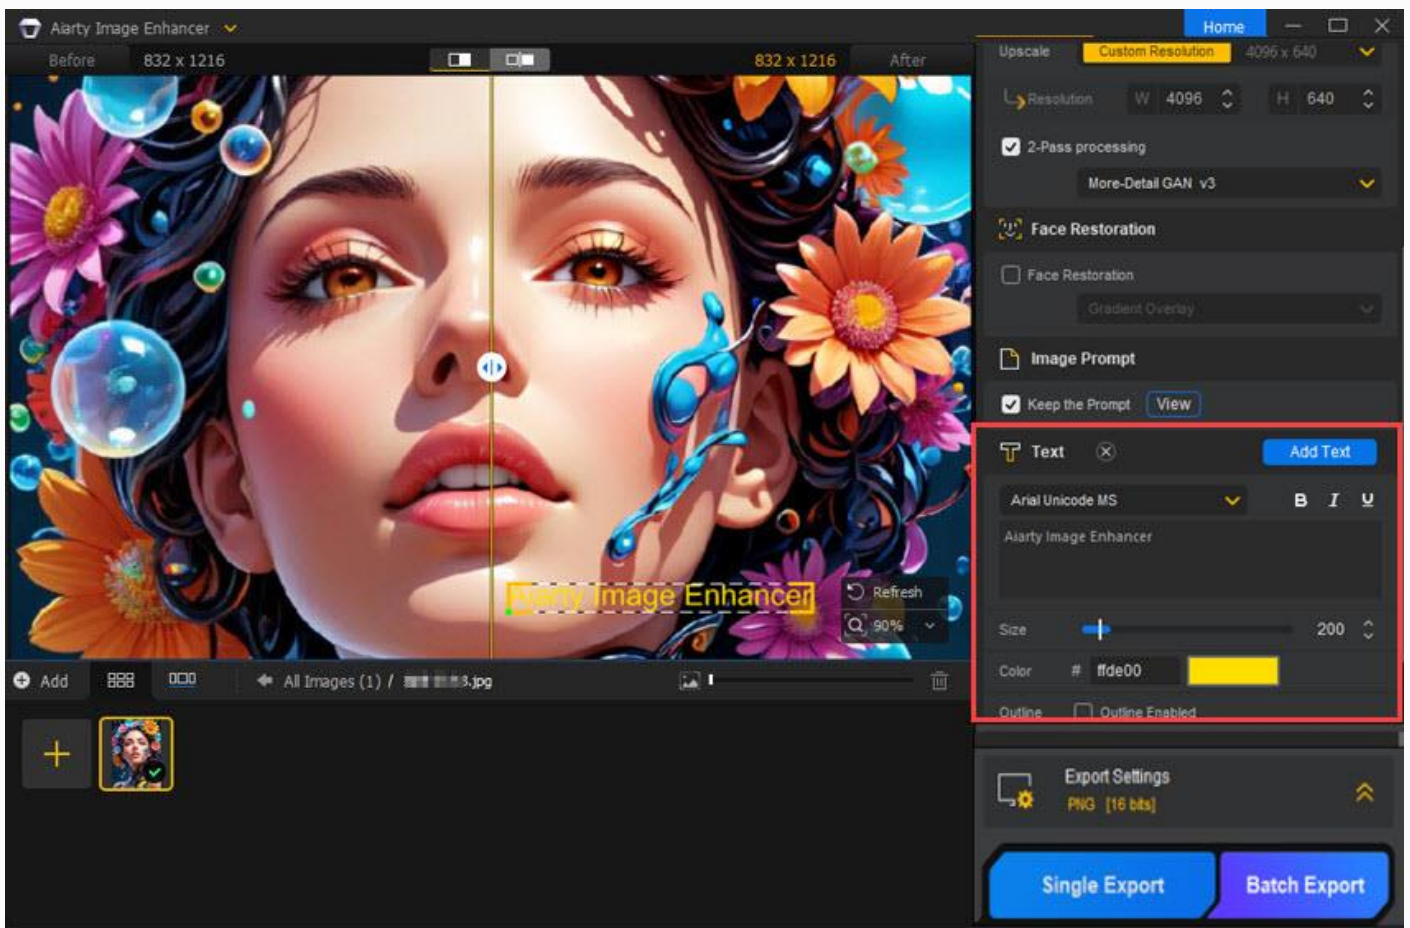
Aiarty Image Enhancer

Home

Before 832 x 1216

832 x 1216 After

Upscale Custom Resolution 4096 x 640

Resolution W 4096 H 640

2-Pass processing

More-Detail GAN v3

Face Restoration

Face Restoration

Gradient Overlay

Image Prompt

Keep the Prompt View

Text Add Text

Arial Unicode MS B I U

Aiarty Image Enhancer

Size 200

Color # ffde00

Outline Outline Enabled

Aiarty Image Enhancer

Refresh

90%

Add

All Images (1) / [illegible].jpg

Export Settings
PNG [16 bits]

Single Export

Batch Export